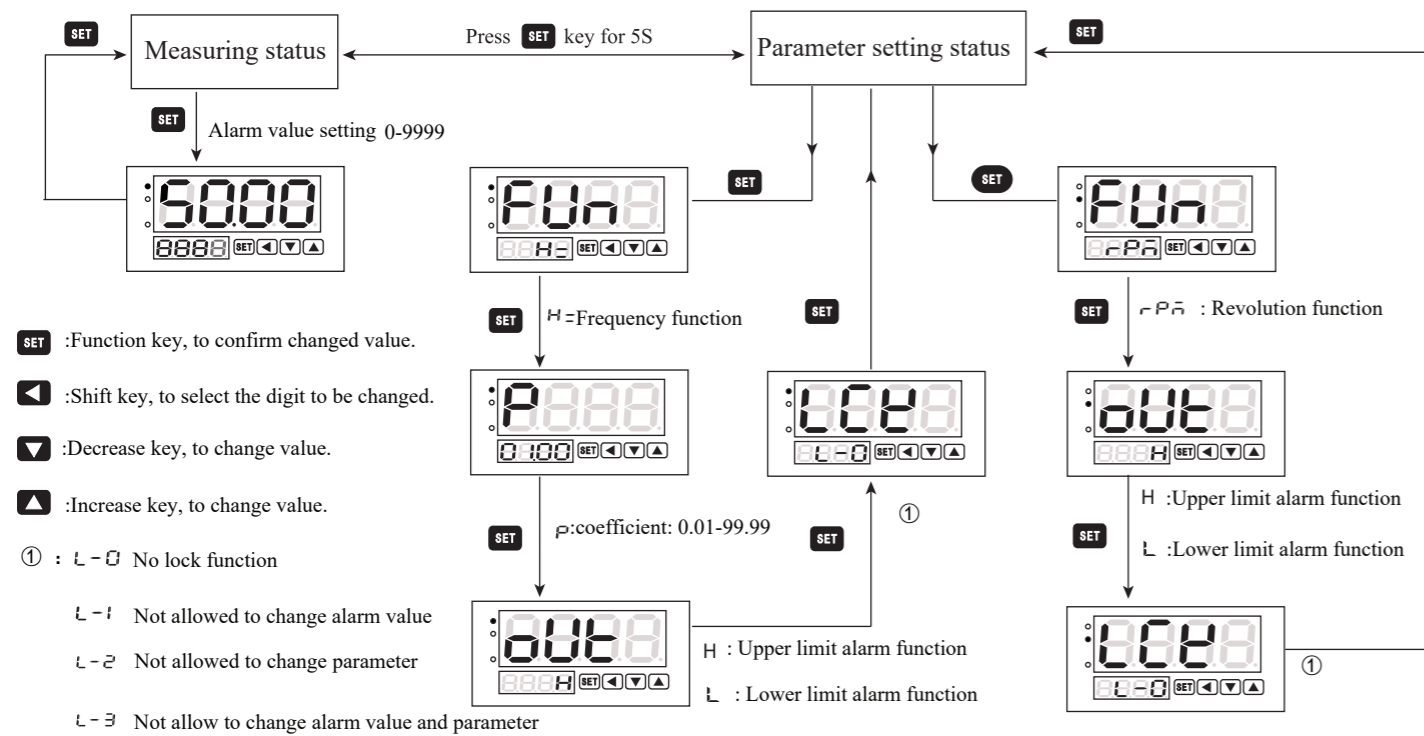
SET Measuring status

Press SET key for 5S

Parameter setting status SET

SET Alarm value setting 0-9999

5000
8888 SET

FUn
H- SET
SET

SET

FUn
rPm SET

SET H =Frequency function

SET

SET rPm : Revolution function

SET :Function key, to confirm changed value.

◀ :Shift key, to select the digit to be changed.

▼ :Decrease key, to change value.

▲ :Increase key, to change value.

① : L-0 No lock function

L-1 Not allowed to change alarm value

L-2 Not allowed to change parameter

L-3 Not allow to change alarm value and parameter

P
0100 SET

LCK
L-0 SET

oUt
H SET

①

H :Upper limit alarm function

L :Lower limit alarm function

SET p:coefficient: 0.01-99.99

SET

SET

oUt
H SET

H : Upper limit alarm function

L : Lower limit alarm function

LCK
L-0 SET

①